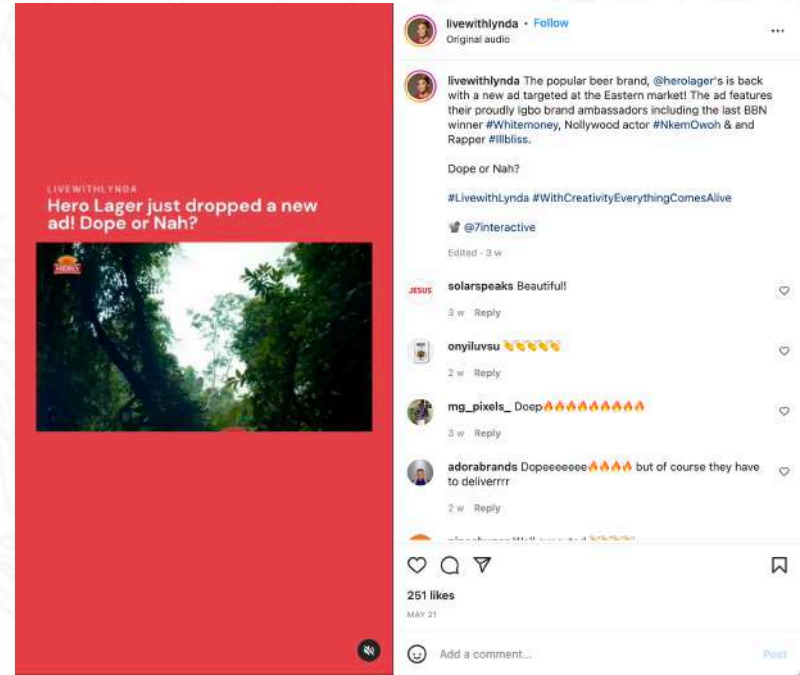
LIVEWITHLYNDA
Hero Lager just dropped a new ad! Dope or Nah?

HERO

livewithlynda • Follow
Original audio

livewithlynda The popular beer brand, @herolager's is back with a new ad targeted at the Eastern market! The ad features their proudly Igbo brand ambassadors including the last BBN winner #Whitemoney, Nollywood actor #NkemOwoh & and Rapper #Illbliss.

Dope or Nah?

#LivewithLynda #WithCreativityEverythingComesAlive

📽 @7interactive

Edited · 3 w

solarspeaks Beautiful!
3 w Reply

onyiluvsu 👏👏👏👏👏
2 w Reply

mg_pixels_ Doep🔥🔥🔥🔥🔥🔥🔥🔥🔥
3 w Reply

adorabrands Dopeeeeeee🔥🔥🔥🔥 but of course they have to deliverrrr
2 w Reply

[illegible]

251 likes
MAY 21

Add a comment...
Post